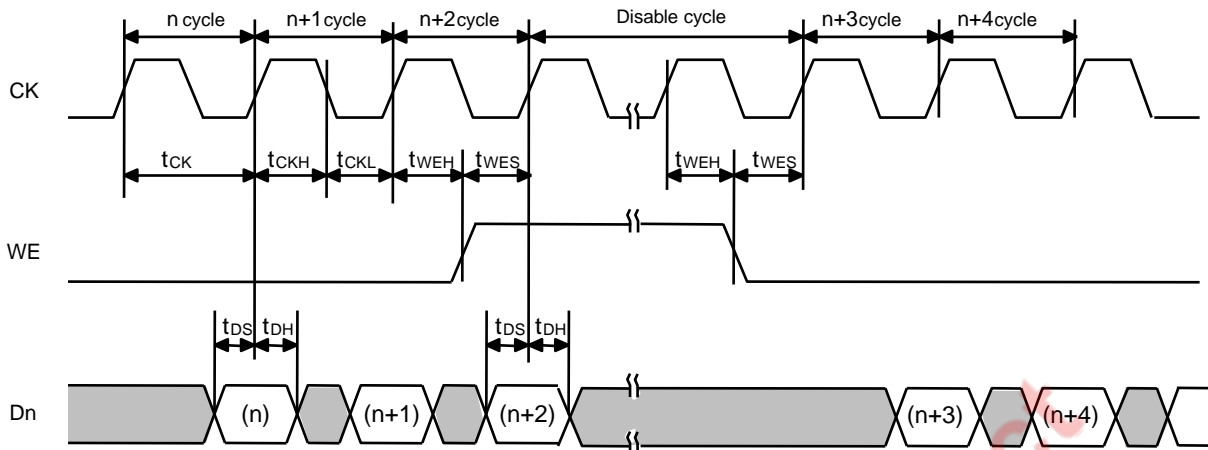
n cycle
n+1 cycle
n+2 cycle
Disable cycle
n+3 cycle
n+4 cycle

CK

$t_{CK}$
$t_{CKH}$
$t_{CKL}$
$t_{WEH}$
$t_{WES}$
$t_{WEH}$
$t_{WES}$

WE

$t_{DS}$
$t_{DH}$
$t_{DS}$
$t_{DH}$

Dn
(n)
(n+1)
(n+2)
(n+3)
(n+4)